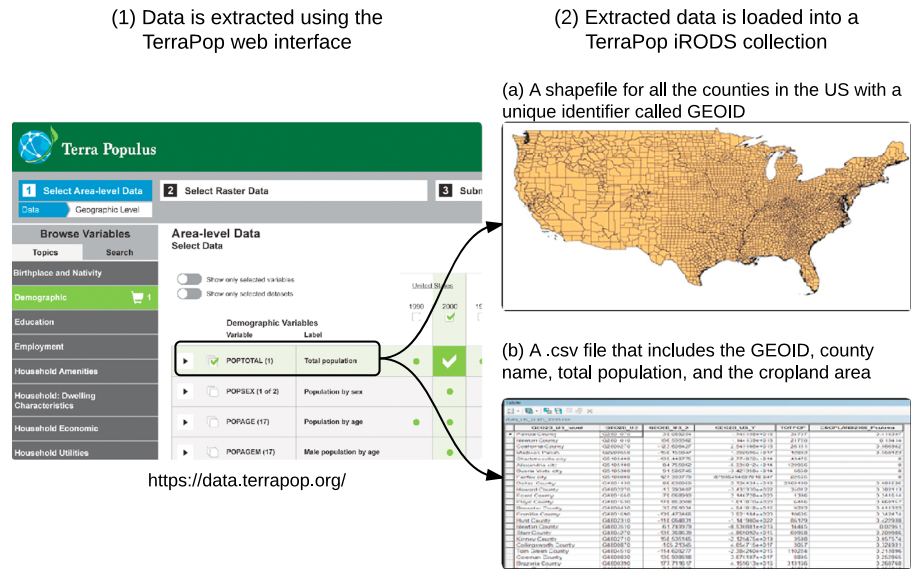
(1) Data is extracted using the TerraPop web interface

(2) Extracted data is loaded into a TerraPop iRODS collection

(a) A shapefile for all the counties in the US with a unique identifier called GEOID

Terra Populus

1 Select Area-level Data
2 Select Raster Data
3 Subm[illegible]

Data
Geographic Level

Browse Variables
Topics
Search

Birthplace and Nativity
Demographic 1
Education
Employment
Household Amenities
Household: Dwelling Characteristics
Household Economic
Household Utilities

Area-level Data
Select Data

Show only selected variables
Show only selected datasets

United States
1990
2000

Demographic Variables
Variable
Label

POPTOTAL (1)
Total population
POPSEX (1 of 2)
Population by sex
POPAGE (17)
Population by age
POPAGEM (17)
Male population by age

(b) A .csv file that includes the GEOID, county name, total population, and the cropland area

https://data.terrapop.org/